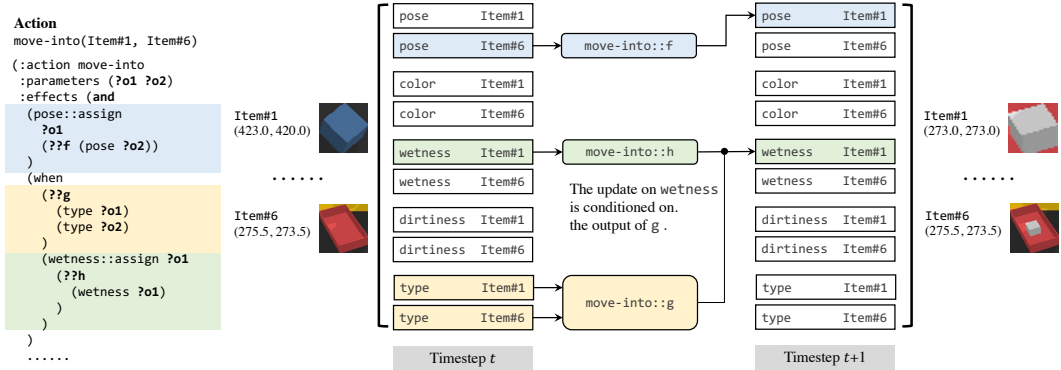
**Action**
move-into(Item#1, Item#6)

(:action move-into
 :parameters (?o1 ?o2)
 :effects (and
  (pose::assign
   ?o1
   (??f (pose ?o2))
  )
  (when
   (??g
    (type ?o1)
    (type ?o2)
   )
   (wetness::assign ?o1
    (??h
     (wetness ?o1)
    )
   )
  )
 ......

Item#1
(423.0, 420.0)

......

Item#6
(275.5, 273.5)

| pose | Item#1 |
|---|---|
| pose | Item#6 |
| color | Item#1 |
| color | Item#6 |
| wetness | Item#1 |
| wetness | Item#6 |
| dirtiness | Item#1 |
| dirtiness | Item#6 |
| type | Item#1 |
| type | Item#6 |

move-into::f

move-into::h

The update on wetness is conditioned on. the output of g .

move-into::g

| pose | Item#1 |
|---|---|
| pose | Item#6 |
| color | Item#1 |
| color | Item#6 |
| wetness | Item#1 |
| wetness | Item#6 |
| dirtiness | Item#1 |
| dirtiness | Item#6 |
| type | Item#1 |
| type | Item#6 |

Item#1
(273.0, 273.0)

......

Item#6
(275.5, 273.5)

Timestep $t$

Timestep $t$+1